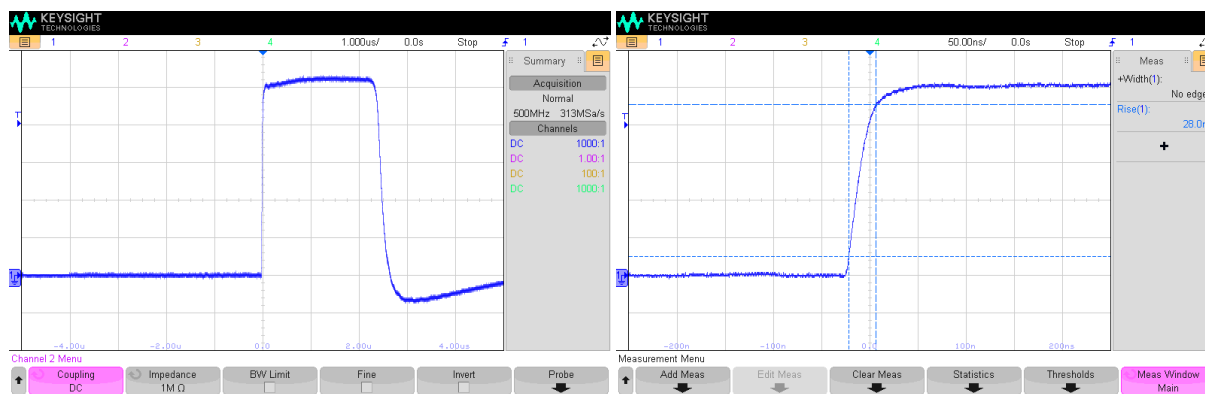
KEYSIGHT TECHNOLOGIES

1 2 3 4 1.000us/ 0.0s Stop 1

Summary

Acquisition
Normal
500MHz 313MSa/s

Channels
DC 1000:1
DC 1.00:1
DC 100:1
DC 1000:1

-4.00u -2.00u 0.0 2.00u 4.00us

Channel 2 Menu

Coupling DC | Impedance 1M Ω | BW Limit | Fine | Invert | Probe

KEYSIGHT TECHNOLOGIES

1 2 3 4 50.00ns/ 0.0s Stop 1

Meas

+Width(1):
No edge

Rise(1):
28.0

+

-200n -100n 0.0 100n 200ns

Measurement Menu

Add Meas | Edit Meas | Clear Meas | Statistics | Thresholds | Meas Window Main